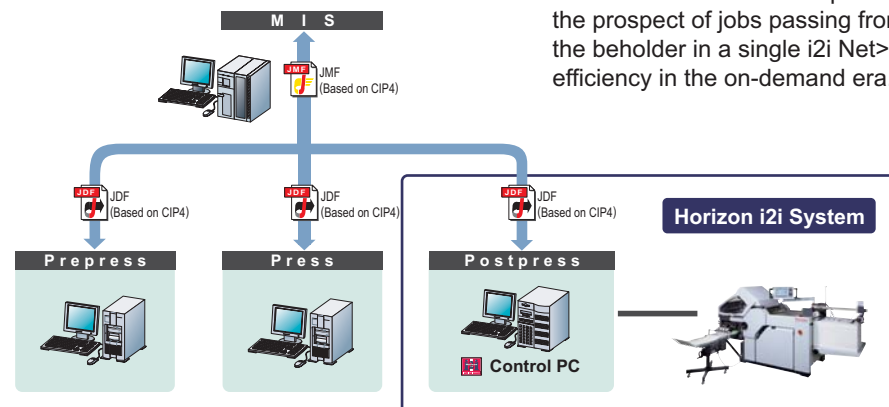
M I S

the prospect of jobs passing fro
the beholder in a single i2i Net>
efficiency in the on-demand era

JMF
JMF
(Based on CIP4)

JDF
JDF
(Based on CIP4)

JDF
JDF
(Based on CIP4)

JDF
JDF
(Based on CIP4)

Horizon i2i System

Prepress

Press

Postpress

Control PC